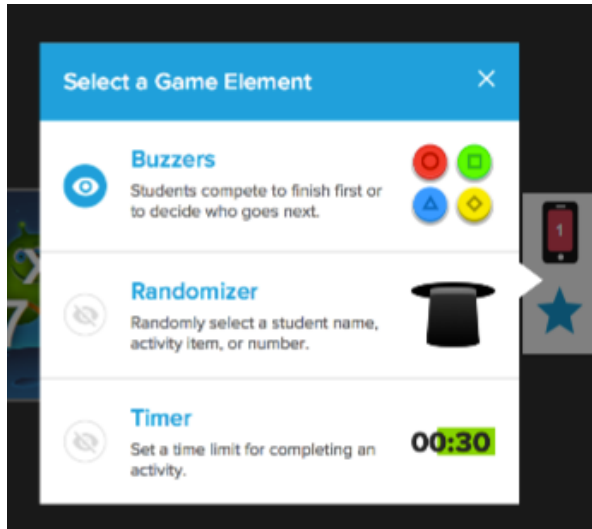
Select a Game Element ×

Buzzers
Students compete to finish first or to decide who goes next.

Randomizer
Randomly select a student name, activity item, or number.

Timer
Set a time limit for completing an activity.

00:30

1